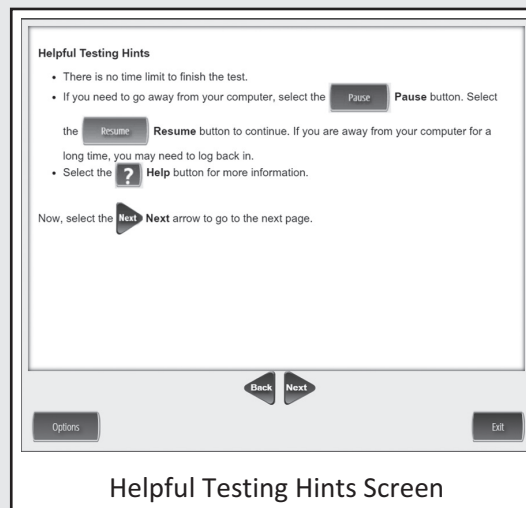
**Helpful Testing Hints**

- There is no time limit to finish the test.
- If you need to go away from your computer, select the Pause **Pause** button. Select the Resume **Resume** button to continue. If you are away from your computer for a long time, you may need to log back in.
- Select the ? **Help** button for more information.

Now, select the Next **Next** arrow to go to the next page.

Back Next

Options

Exit

Helpful Testing Hints Screen